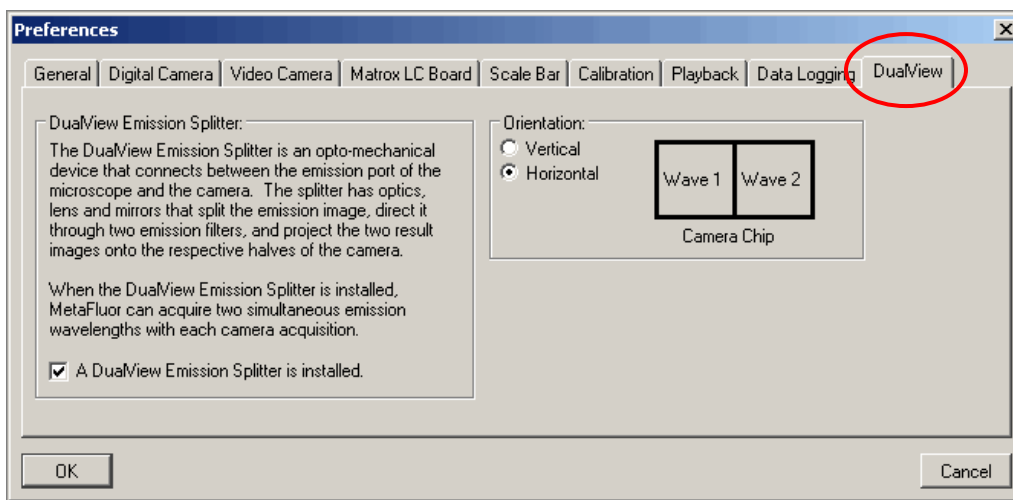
Preferences

X

General | Digital Camera | Video Camera | Matrox LC Board | Scale Bar | Calibration | Playback | Data Logging | DualView

DualView Emission Splitter:

The DualView Emission Splitter is an opto-mechanical device that connects between the emission port of the microscope and the camera. The splitter has optics, lens and mirrors that split the emission image, direct it through two emission filters, and project the two result images onto the respective halves of the camera.

When the DualView Emission Splitter is installed, MetaFluor can acquire two simultaneous emission wavelengths with each camera acquisition.

A DualView Emission Splitter is installed.

Orientation:

Vertical

Horizontal

Wave 1

Wave 2

Camera Chip

OK

Cancel